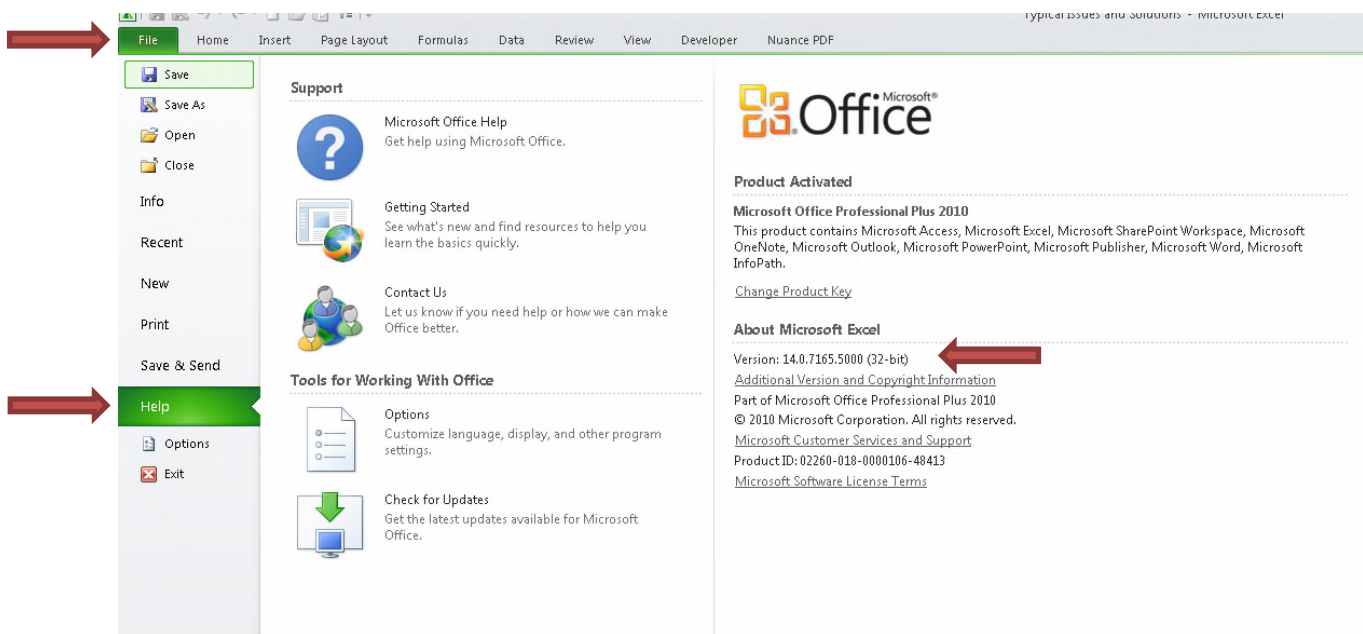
Typical Issues and Solutions - Microsoft Excel

File
Home
Insert
Page Layout
Formulas
Data
Review
View
Developer
Nuance PDF

Save
Save As
Open
Close
Info
Recent
New
Print
Save & Send
Help
Options
Exit

Support

Microsoft Office Help
Get help using Microsoft Office.

Getting Started
See what's new and find resources to help you learn the basics quickly.

Contact Us
Let us know if you need help or how we can make Office better.

Tools for Working With Office

Options
Customize language, display, and other program settings.

Check for Updates
Get the latest updates available for Microsoft Office.

Microsoft® Office

Product Activated

Microsoft Office Professional Plus 2010
This product contains Microsoft Access, Microsoft Excel, Microsoft SharePoint Workspace, Microsoft OneNote, Microsoft Outlook, Microsoft PowerPoint, Microsoft Publisher, Microsoft Word, Microsoft InfoPath.

Change Product Key

About Microsoft Excel

Version: 14.0.7165.5000 (32-bit)
Additional Version and Copyright Information
Part of Microsoft Office Professional Plus 2010
© 2010 Microsoft Corporation. All rights reserved.
Microsoft Customer Services and Support
Product ID: 02260-018-0000106-48413
Microsoft Software License Terms